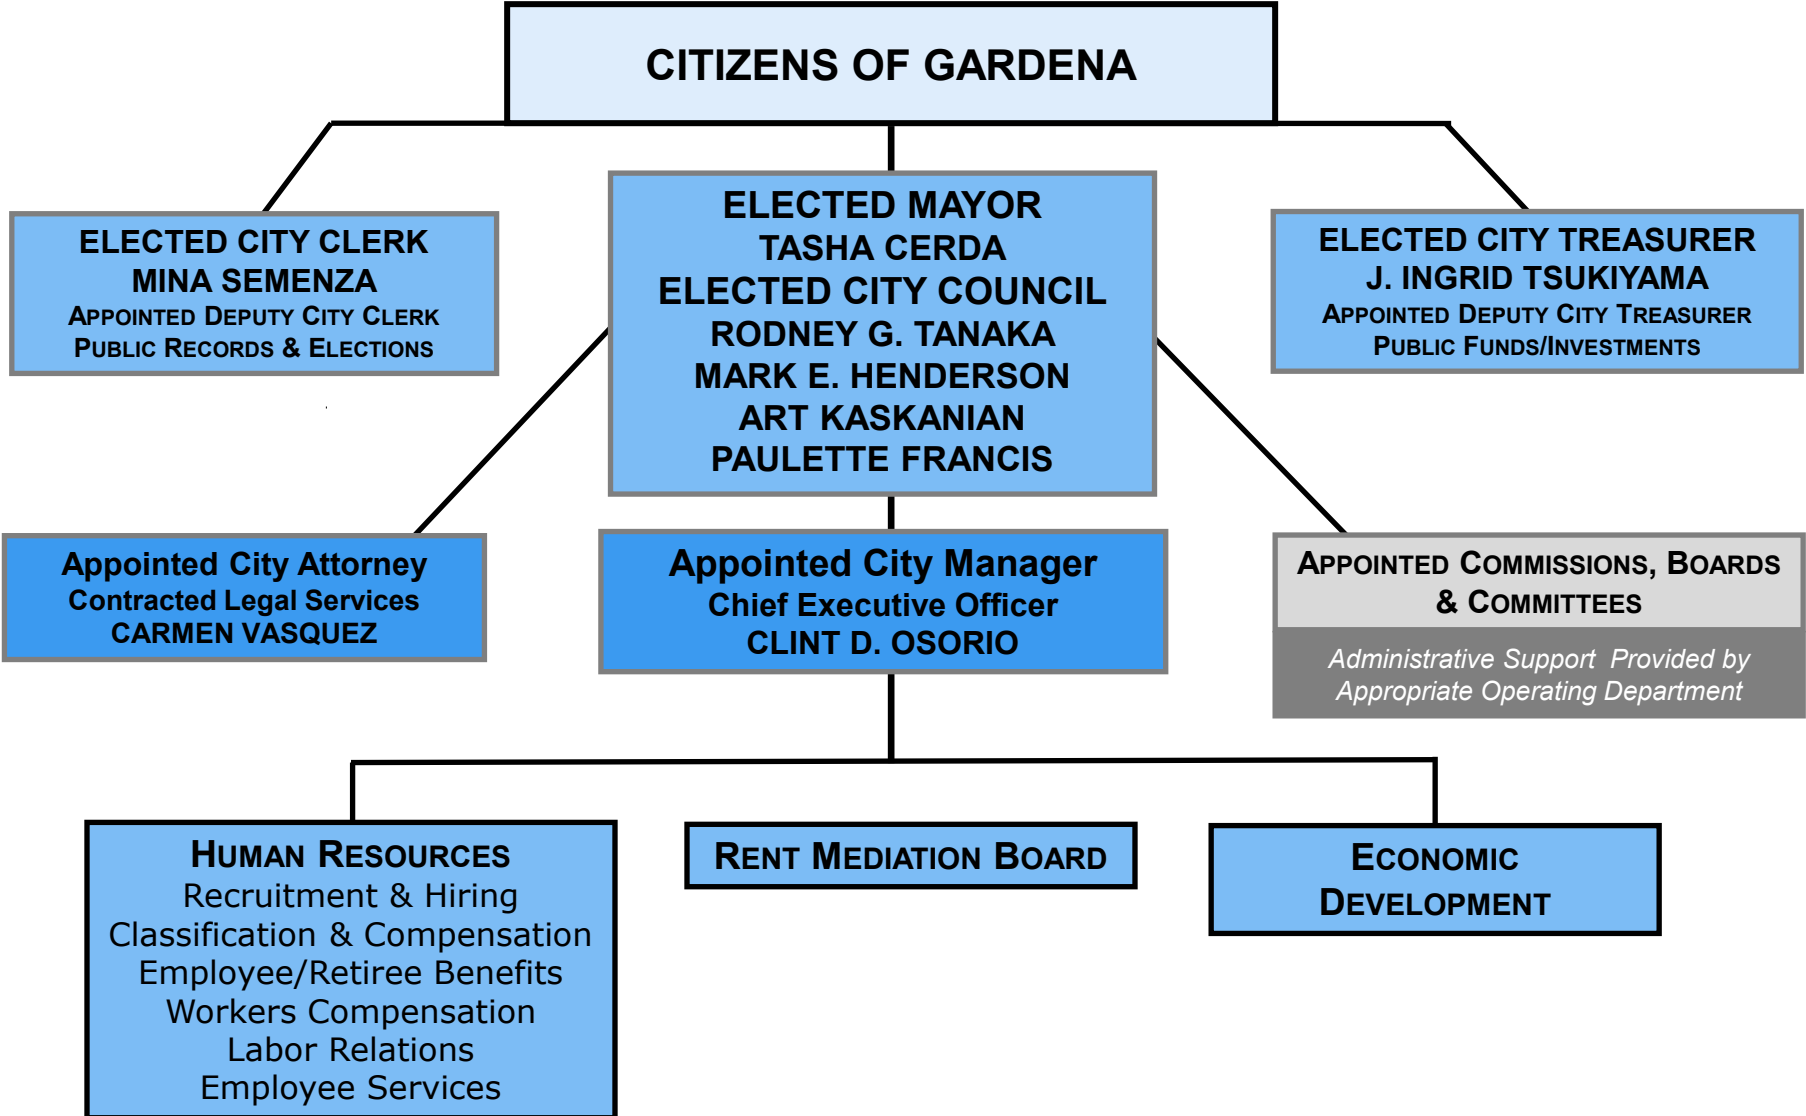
CITIZENS OF GARDENA

ELECTED CITY CLERK
MINA SEMENZA
APPOINTED DEPUTY CITY CLERK
PUBLIC RECORDS & ELECTIONS

ELECTED MAYOR
TASHA CERDA
ELECTED CITY COUNCIL
RODNEY G. TANAKA
MARK E. HENDERSON
ART KASKANIAN
PAULETTE FRANCIS

ELECTED CITY TREASURER
J. INGRID TSUKIYAMA
APPOINTED DEPUTY CITY TREASURER
PUBLIC FUNDS/INVESTMENTS

Appointed City Attorney
Contracted Legal Services
CARMEN VASQUEZ

Appointed City Manager
Chief Executive Officer
CLINT D. OSORIO

APPOINTED COMMISSIONS, BOARDS & COMMITTEES
Administrative Support Provided by Appropriate Operating Department

HUMAN RESOURCES
Recruitment & Hiring
Classification & Compensation
Employee/Retiree Benefits
Workers Compensation
Labor Relations
Employee Services

RENT MEDIATION BOARD

ECONOMIC DEVELOPMENT